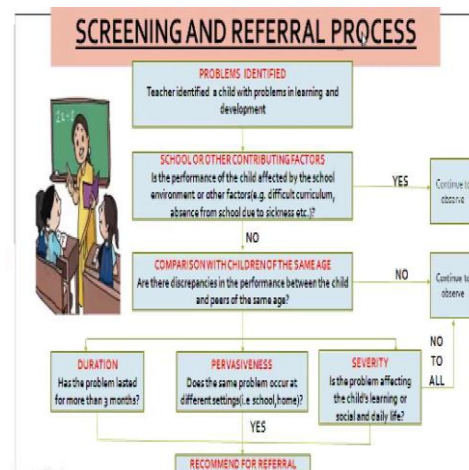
SCREENING AND REFERRAL PROCESS

PROBLEMS IDENTIFIED
Teacher identified a child with problems in learning and development

SCHOOL OR OTHER CONTRIBUTING FACTORS
Is the performance of the child affected by the school environment or other factors(e.g. difficult curriculum, absence from school due to sickness etc.)?

YES

Continue to observe

NO

COMPARISON WITH CHILDREN OF THE SAME AGE
Are there discrepancies in the performance between the child and peers of the same age?

NO

Continue to observe

NO TO ALL

DURATION
Has the problem lasted for more than 3 months?

PERVASIVENESS
Does the same problem occur at different settings(i.e. school,home)?

SEVERITY
Is the problem affecting the child's learning or social and daily life?

YES

RECOMMEND FOR REFERRAL